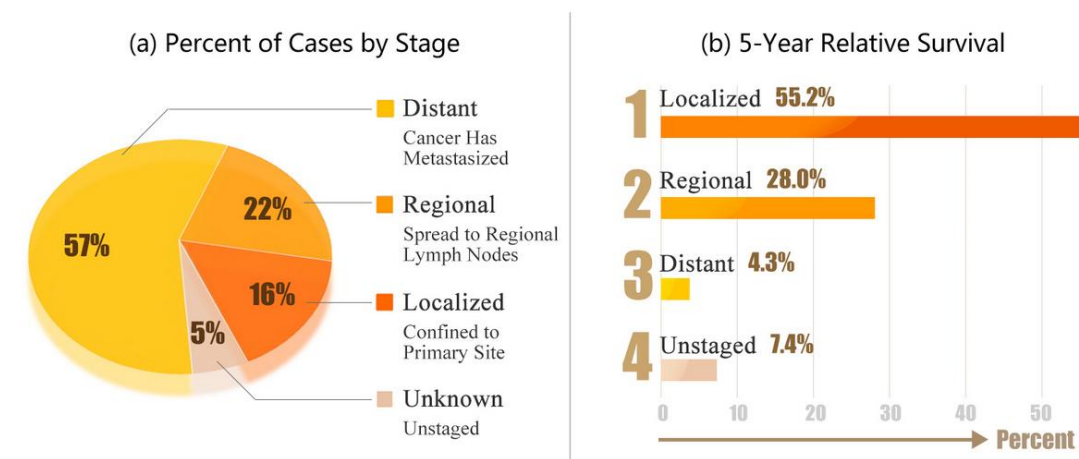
(a) Percent of Cases by Stage

57%

22%

16%

5%

Distant
Cancer Has Metastasized

Regional
Spread to Regional Lymph Nodes

Localized
Confined to Primary Site

Unknown
Unstaged

(b) 5-Year Relative Survival

1 Localized 55.2%

2 Regional 28.0%

3 Distant 4.3%

4 Unstaged 7.4%

0 10 20 30 40 50

Percent